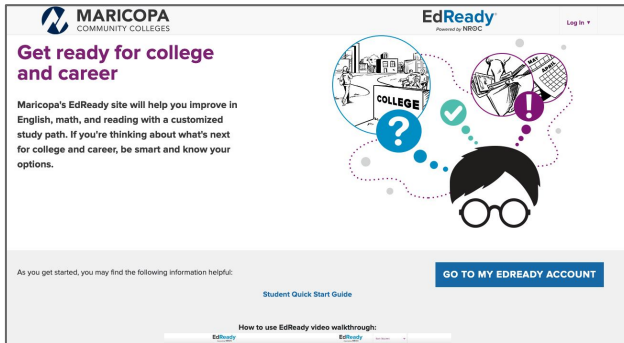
MARICOPA
COMMUNITY COLLEGES

EdReady
Powered by NROC

Log In ▾

Get ready for college and career

Maricopa's EdReady site will help you improve in English, math, and reading with a customized study path. If you're thinking about what's next for college and career, be smart and know your options.

COLLEGE

As you get started, you may find the following information helpful:

GO TO MY EDREADY ACCOUNT

Student Quick Start Guide

How to use EdReady video walkthrough:

EdReady

EdReady